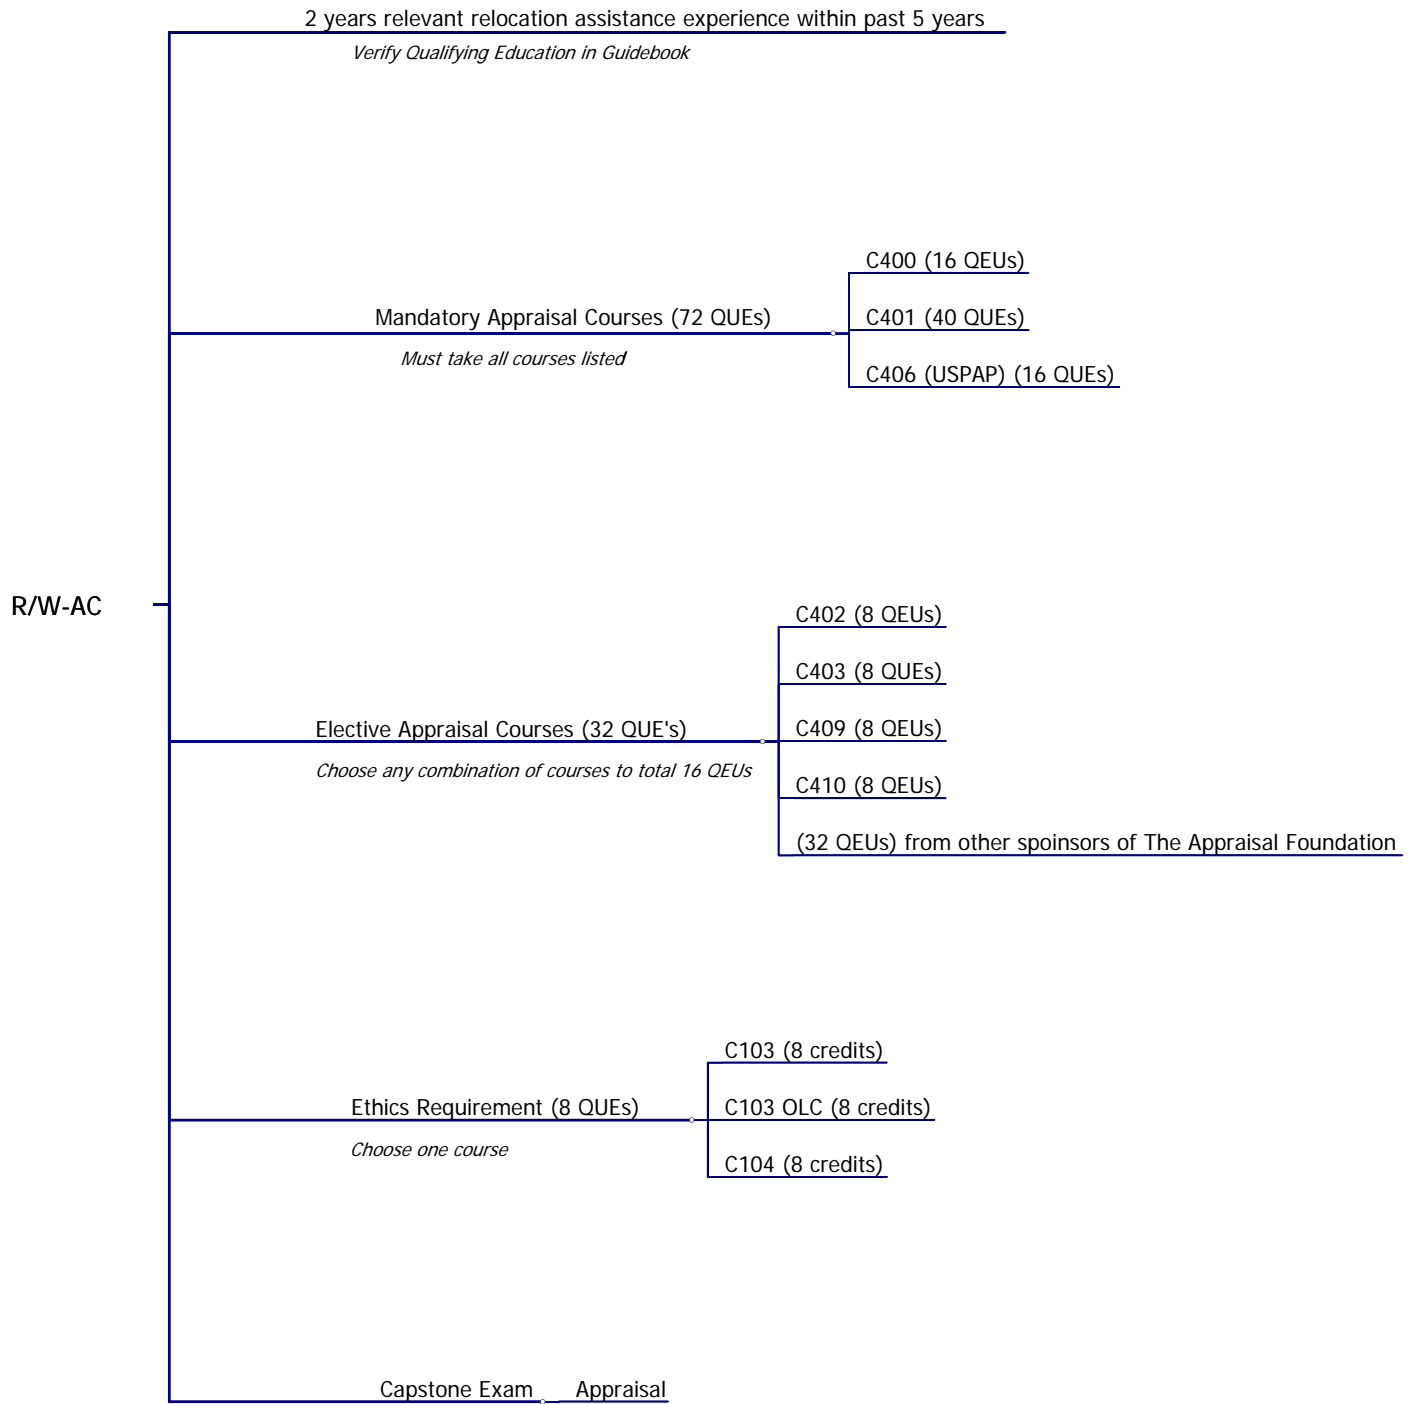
R/W-AC

2 years relevant relocation assistance experience within past 5 years
*Verify Qualifying Education in Guidebook*

Mandatory Appraisal Courses (72 QUEs)
*Must take all courses listed*

C400 (16 QEUs)
C401 (40 QUEs)
C406 (USPAP) (16 QUEs)

Elective Appraisal Courses (32 QUE's)
*Choose any combination of courses to total 16 QEUs*

C402 (8 QEUs)
C403 (8 QUEs)
C409 (8 QEUs)
C410 (8 QEUs)
(32 QEUs) from other spoinsors of The Appraisal Foundation

Ethics Requirement (8 QUEs)
*Choose one course*

C103 (8 credits)
C103 OLC (8 credits)
C104 (8 credits)

Capstone Exam

Appraisal